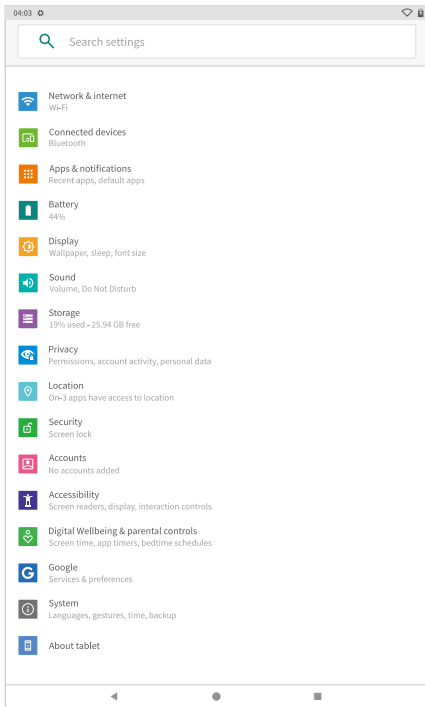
04:03

Search settings

Network & internet
Wi-Fi

Connected devices
Bluetooth

Apps & notifications
Recent apps, default apps

Battery
44%

Display
Wallpaper, sleep, font size

Sound
Volume, Do Not Disturb

Storage
19% used - 25.94 GB free

Privacy
Permissions, account activity, personal data

Location
On - 3 apps have access to location

Security
Screen lock

Accounts
No accounts added

Accessibility
Screen readers, display, interaction controls

Digital Wellbeing & parental controls
Screen time, app timers, bedtime schedules

Google
Services & preferences

System
Languages, gestures, time, backup

About tablet